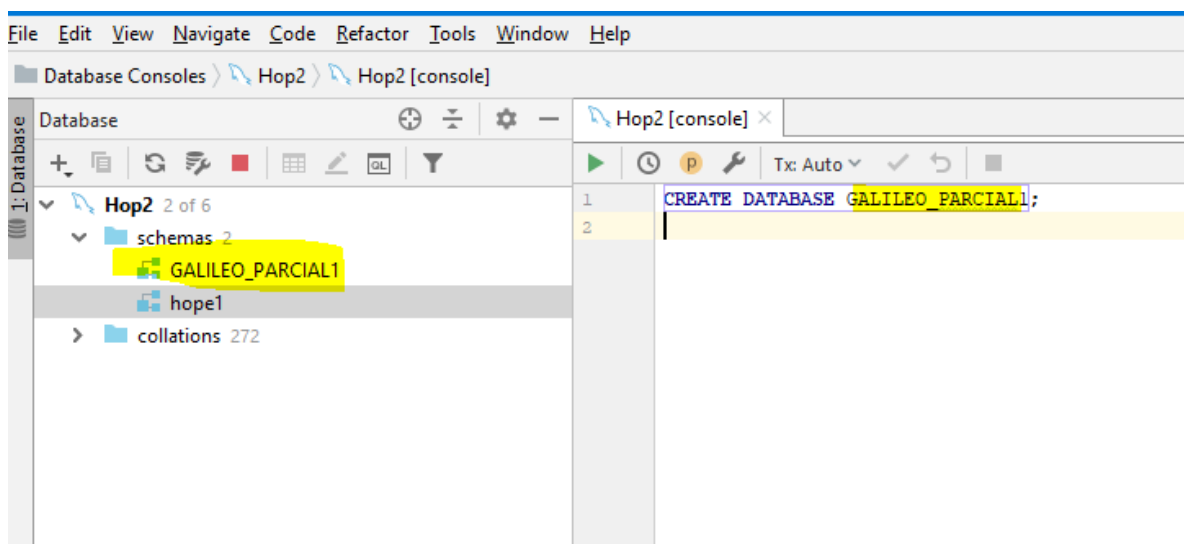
File Edit View Navigate Code Refactor Tools Window Help

Database Consoles 〉 Hop2 〉 Hop2 [console]

1: Database

Database

Hop2 [console] ×

Tx: Auto

Hop2 2 of 6
schemas 2
GALILEO_PARCIAL1
hope1
collations 272

1 CREATE DATABASE GALILEO_PARCIAL1;
2